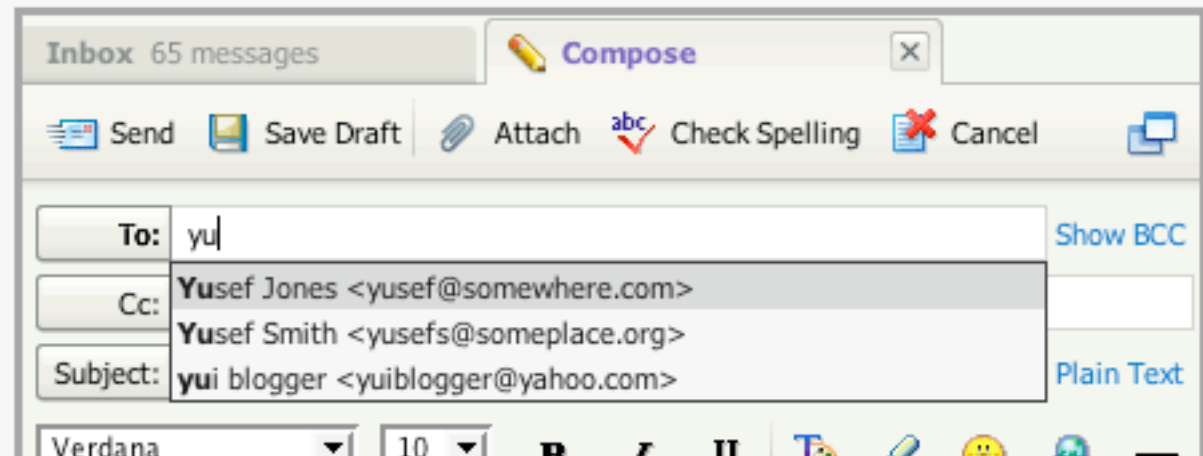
Inbox 65 messages

Compose

Send Save Draft Attach Check Spelling Cancel

To: yu

Show BCC

Yusef Jones <yusef@somewhere.com>

Cc:

Yusef Smith <yusefs@someplace.org>

Subject:

yui blogger <yuiblogger@yahoo.com>

Plain Text

Verdana

10

B I U